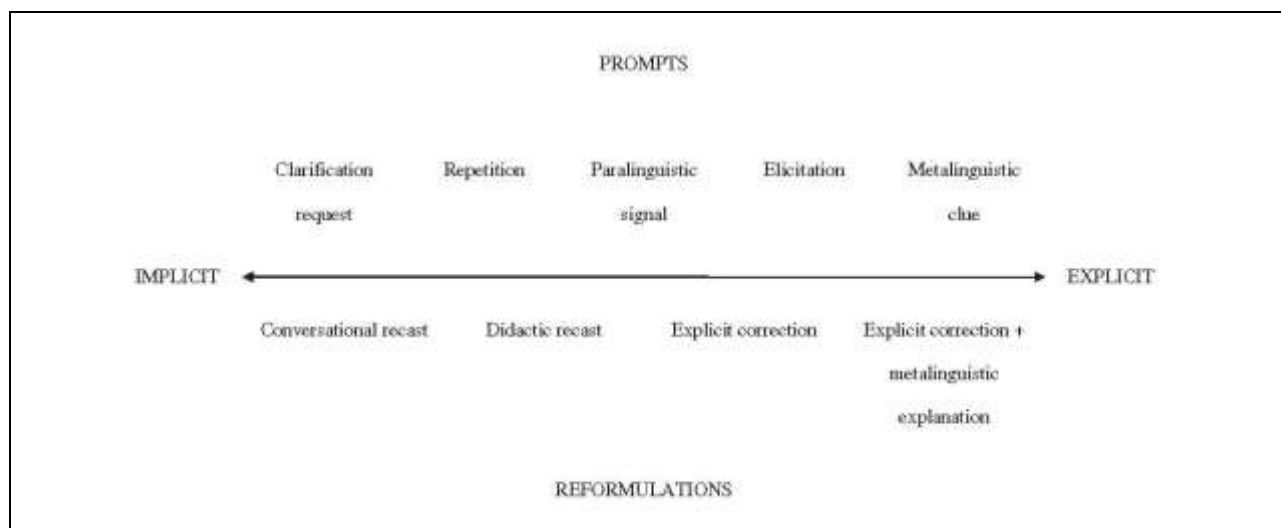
PROMPTS

Clarification request

Repetition

Paralinguistic signal

Elicitation

Metalinguistic clue

IMPLICIT

EXPLICIT

Conversational recast

Didactic recast

Explicit correction

Explicit correction + metalinguistic explanation

REFORMULATIONS